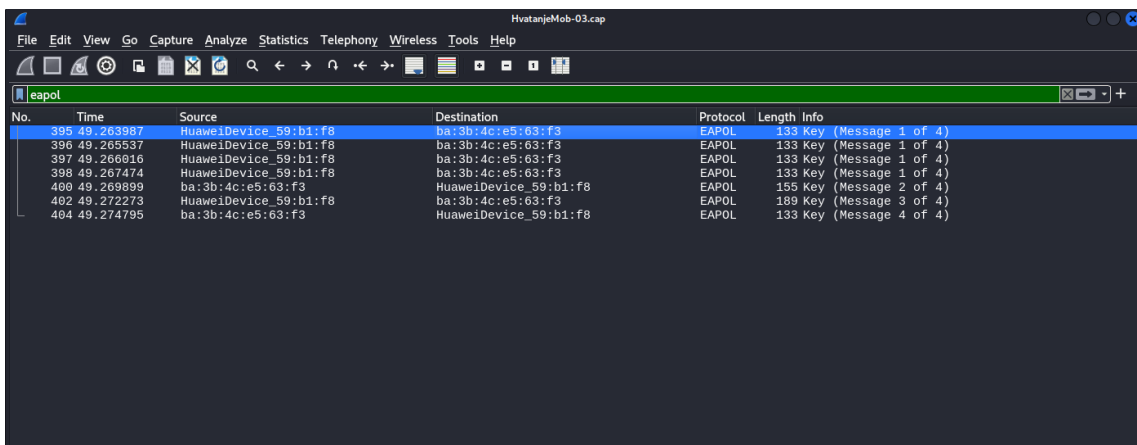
HvatanjeMob-03.cap

File Edit View Go Capture Analyze Statistics Telephony Wireless Tools Help

eapol

| No. | Time | Source | Destination | Protocol | Length | Info |
|---|---|---|---|---|---|---|
| 395 | 49.263987 | HuaweiDevice_59:b1:f8 | ba:3b:4c:e5:63:f3 | EAPOL | 133 | Key (Message 1 of 4) |
| 396 | 49.265537 | HuaweiDevice_59:b1:f8 | ba:3b:4c:e5:63:f3 | EAPOL | 133 | Key (Message 1 of 4) |
| 397 | 49.266016 | HuaweiDevice_59:b1:f8 | ba:3b:4c:e5:63:f3 | EAPOL | 133 | Key (Message 1 of 4) |
| 398 | 49.267474 | HuaweiDevice_59:b1:f8 | ba:3b:4c:e5:63:f3 | EAPOL | 133 | Key (Message 1 of 4) |
| 400 | 49.269899 | ba:3b:4c:e5:63:f3 | HuaweiDevice_59:b1:f8 | EAPOL | 155 | Key (Message 2 of 4) |
| 402 | 49.272273 | HuaweiDevice_59:b1:f8 | ba:3b:4c:e5:63:f3 | EAPOL | 189 | Key (Message 3 of 4) |
| 404 | 49.274795 | ba:3b:4c:e5:63:f3 | HuaweiDevice_59:b1:f8 | EAPOL | 133 | Key (Message 4 of 4) |